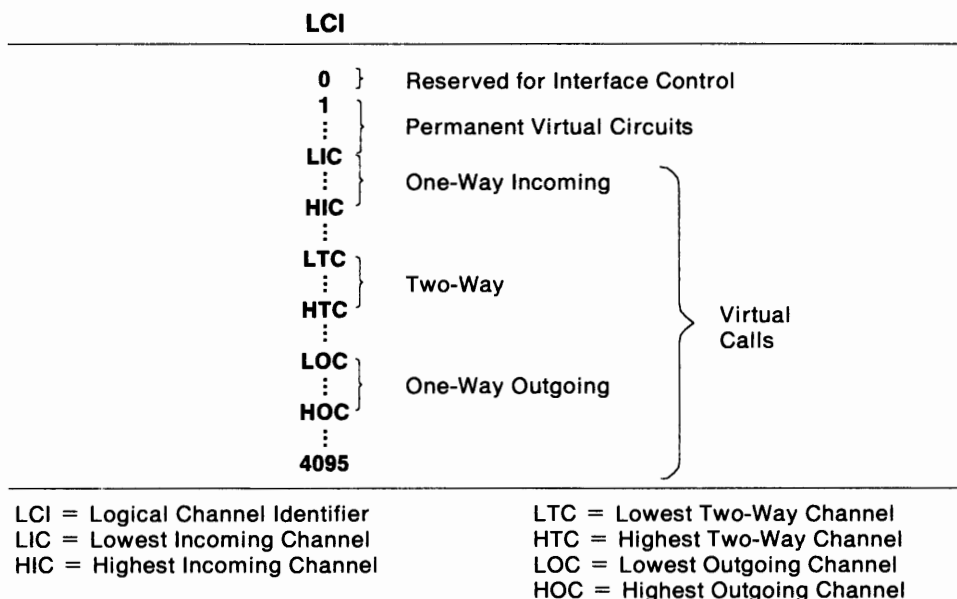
LCI

0 } Reserved for Interface Control
1
⋮
Permanent Virtual Circuits
LIC
⋮
One-Way Incoming
HIC
⋮
LTC
⋮
Two-Way
HTC
⋮
Virtual Calls
LOC
⋮
One-Way Outgoing
HOC
⋮
4095

LCI = Logical Channel Identifier
LIC = Lowest Incoming Channel
HIC = Highest Incoming Channel

LTC = Lowest Two-Way Channel
HTC = Highest Two-Way Channel
LOC = Lowest Outgoing Channel
HOC = Highest Outgoing Channel